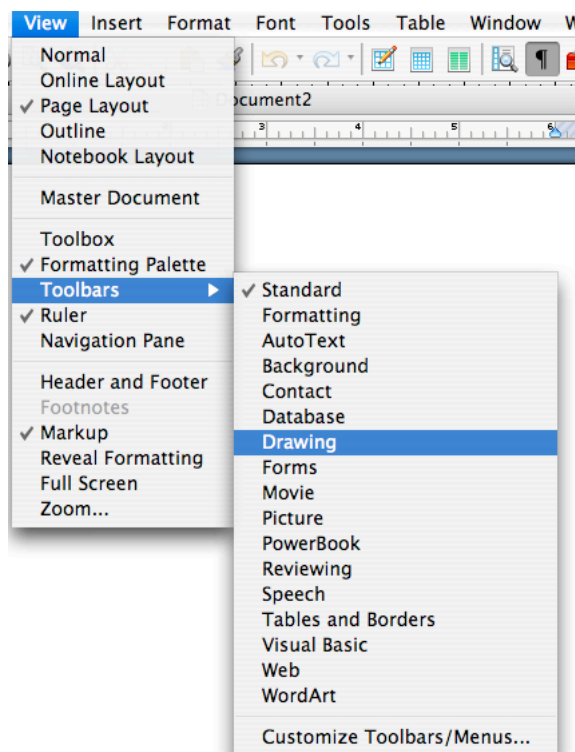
View Insert Format Font Tools Table Window W

Normal
Online Layout
✓ Page Layout
Outline
Notebook Layout

Master Document

Toolbox
✓ Formatting Palette
Toolbars ▶
✓ Ruler
Navigation Pane

Header and Footer
Footnotes
✓ Markup
Reveal Formatting
Full Screen
Zoom...

Document2

3 4 5 6

✓ Standard
Formatting
AutoText
Background
Contact
Database
Drawing
Forms
Movie
Picture
PowerBook
Reviewing
Speech
Tables and Borders
Visual Basic
Web
WordArt

Customize Toolbars/Menus...